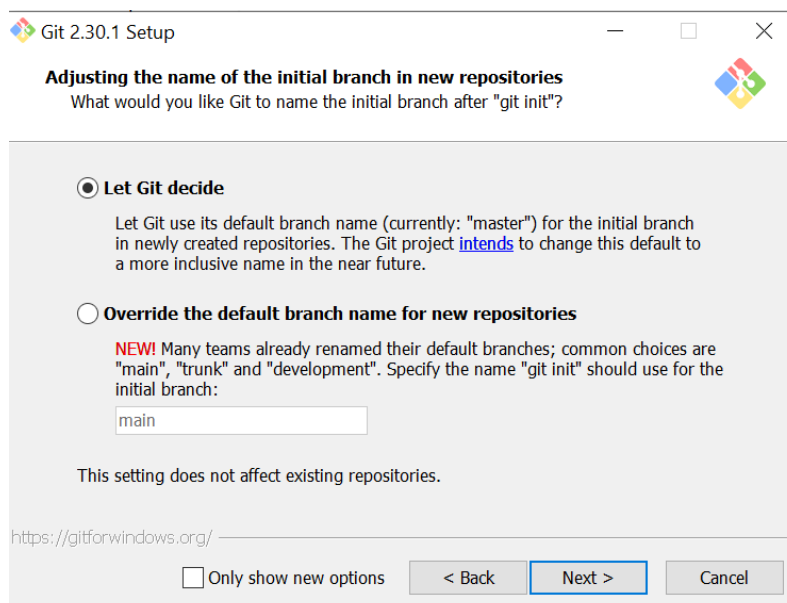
Git 2.30.1 Setup

**Adjusting the name of the initial branch in new repositories**
What would you like Git to name the initial branch after "git init"?

Let Git decide

Let Git use its default branch name (currently: "master") for the initial branch in newly created repositories. The Git project intends to change this default to a more inclusive name in the near future.

Override the default branch name for new repositories

NEW! Many teams already renamed their default branches; common choices are "main", "trunk" and "development". Specify the name "git init" should use for the initial branch:

main

This setting does not affect existing repositories.

https://gitforwindows.org/

Only show new options

< Back

Next >

Cancel